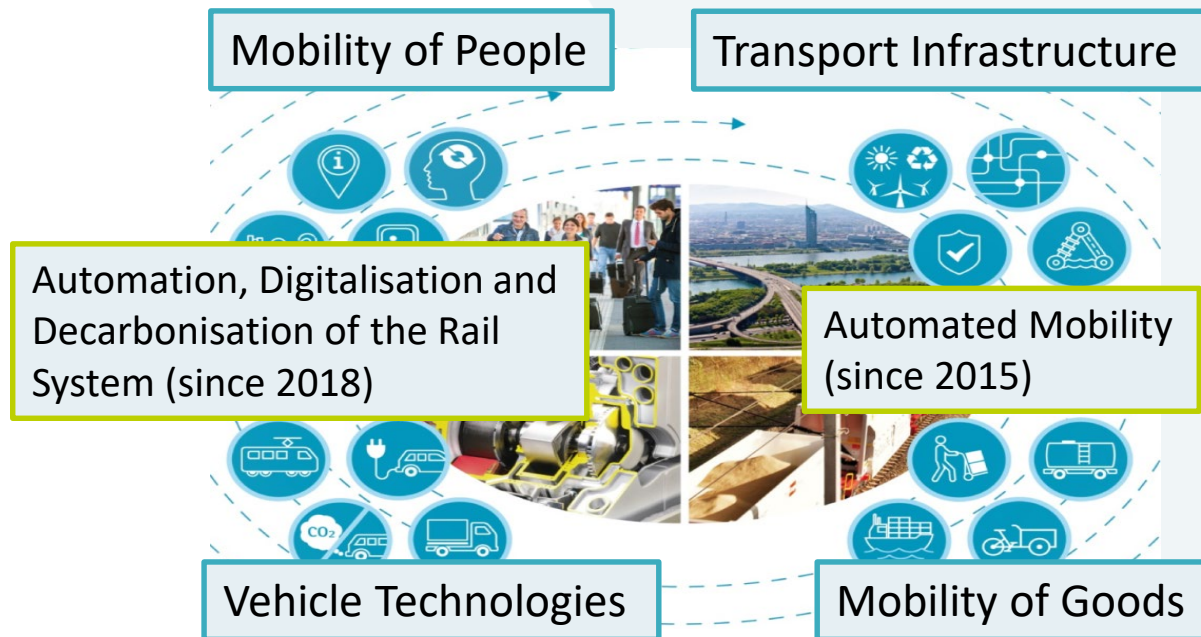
Mobility of People

Transport Infrastructure

Automation, Digitalisation and Decarbonisation of the Rail System (since 2018)

Automated Mobility (since 2015)

$CO_2$

Vehicle Technologies

Mobility of Goods